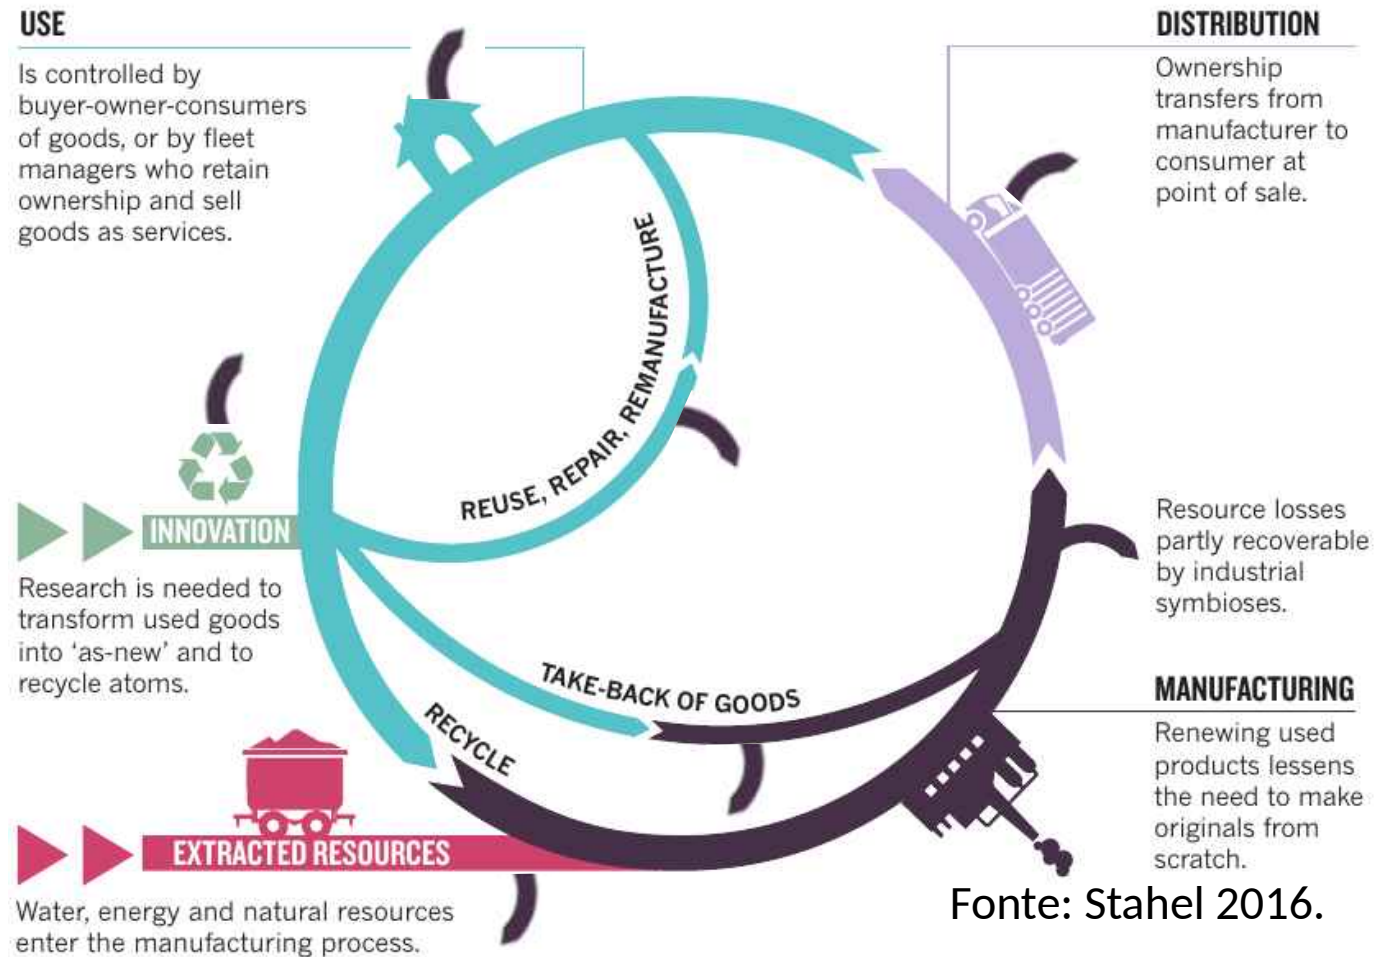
USE

Is controlled by buyer-owner-consumers of goods, or by fleet managers who retain ownership and sell goods as services.

DISTRIBUTION

Ownership transfers from manufacturer to consumer at point of sale.

REUSE, REPAIR, REMANUFACTURE

INNOVATION

Research is needed to transform used goods into 'as-new' and to recycle atoms.

Resource losses partly recoverable by industrial symbioses.

TAKE-BACK OF GOODS

RECYCLE

MANUFACTURING

Renewing used products lessens the need to make originals from scratch.

EXTRACTED RESOURCES

Water, energy and natural resources enter the manufacturing process.

Fonte: Stahel 2016.